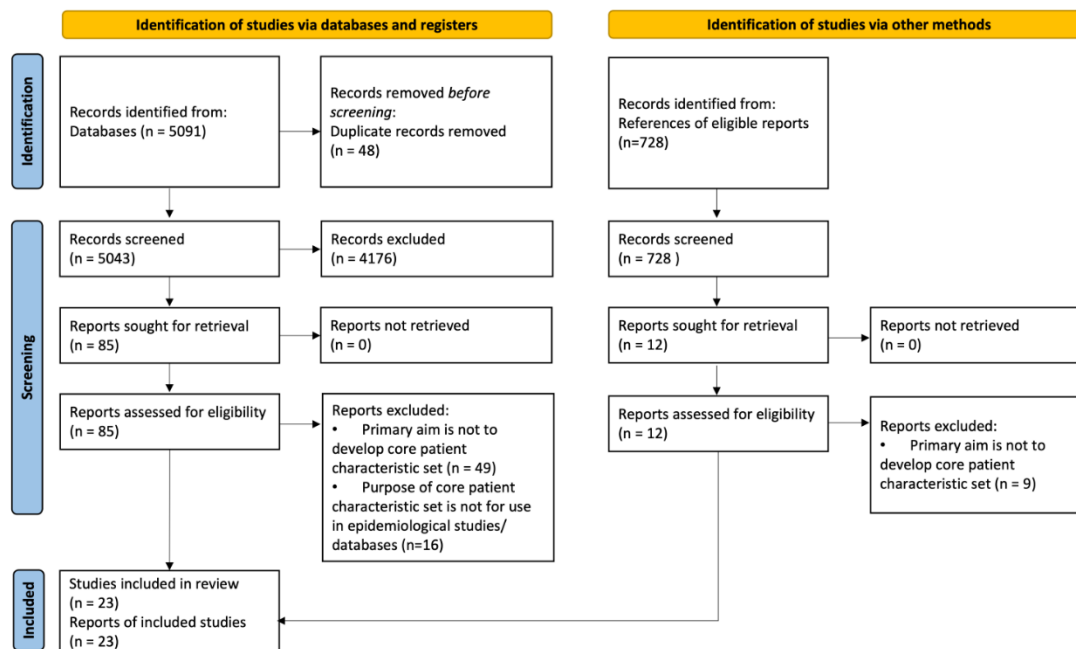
Identification of studies via databases and registers

Identification of studies via other methods

Identification

Records identified from:
Databases (n = 5091)

Records removed *before screening*:
Duplicate records removed
(n = 48)

Records identified from:
References of eligible reports
(n=728)

Screening

Records screened
(n = 5043)

Records excluded
(n = 4176)

Records screened
(n = 728 )

Reports sought for retrieval
(n = 85)

Reports not retrieved
(n = 0)

Reports sought for retrieval
(n = 12)

Reports not retrieved
(n = 0)

Reports assessed for eligibility
(n = 85)

Reports excluded:
• Primary aim is not to develop core patient characteristic set (n = 49)
• Purpose of core patient characteristic set is not for use in epidemiological studies/ databases (n=16)

Reports assessed for eligibility
(n = 12)

Reports excluded:
• Primary aim is not to develop core patient characteristic set (n = 9)

Included

Studies included in review
(n = 23)
Reports of included studies
(n = 23)